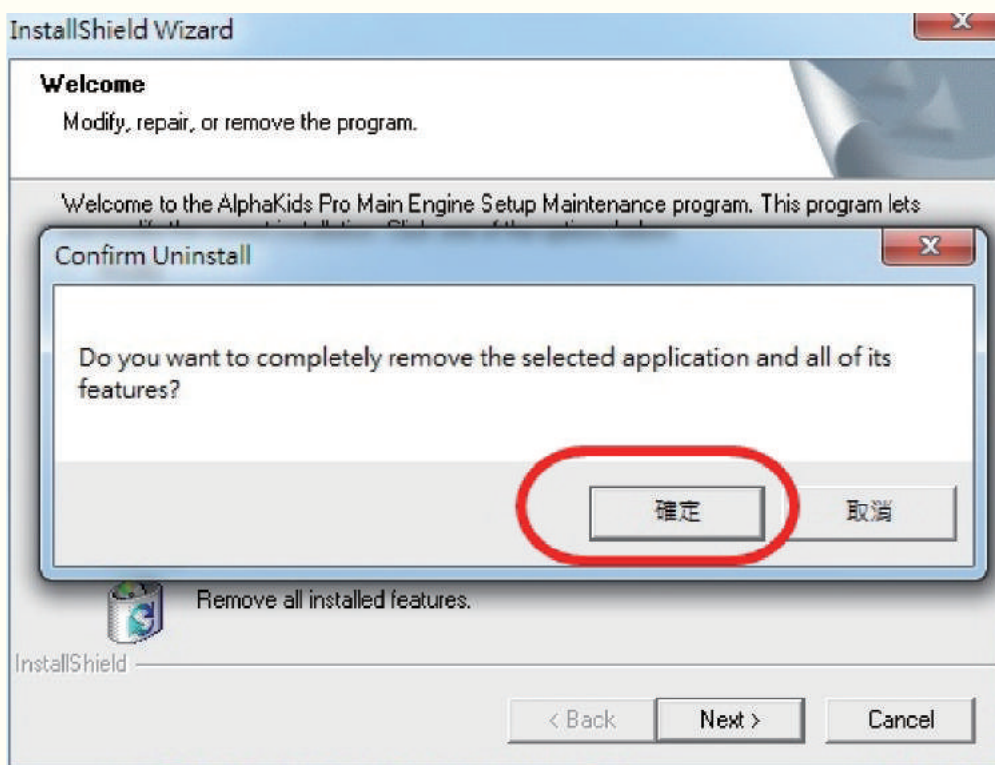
InstallShield Wizard

Welcome

Modify, repair, or remove the program.

Welcome to the AlphaKids Pro Main Engine Setup Maintenance program. This program lets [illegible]

Confirm Uninstall

Do you want to completely remove the selected application and all of its features?

確定

取消

Remove all installed features.

InstallShield

< Back

Next >

Cancel